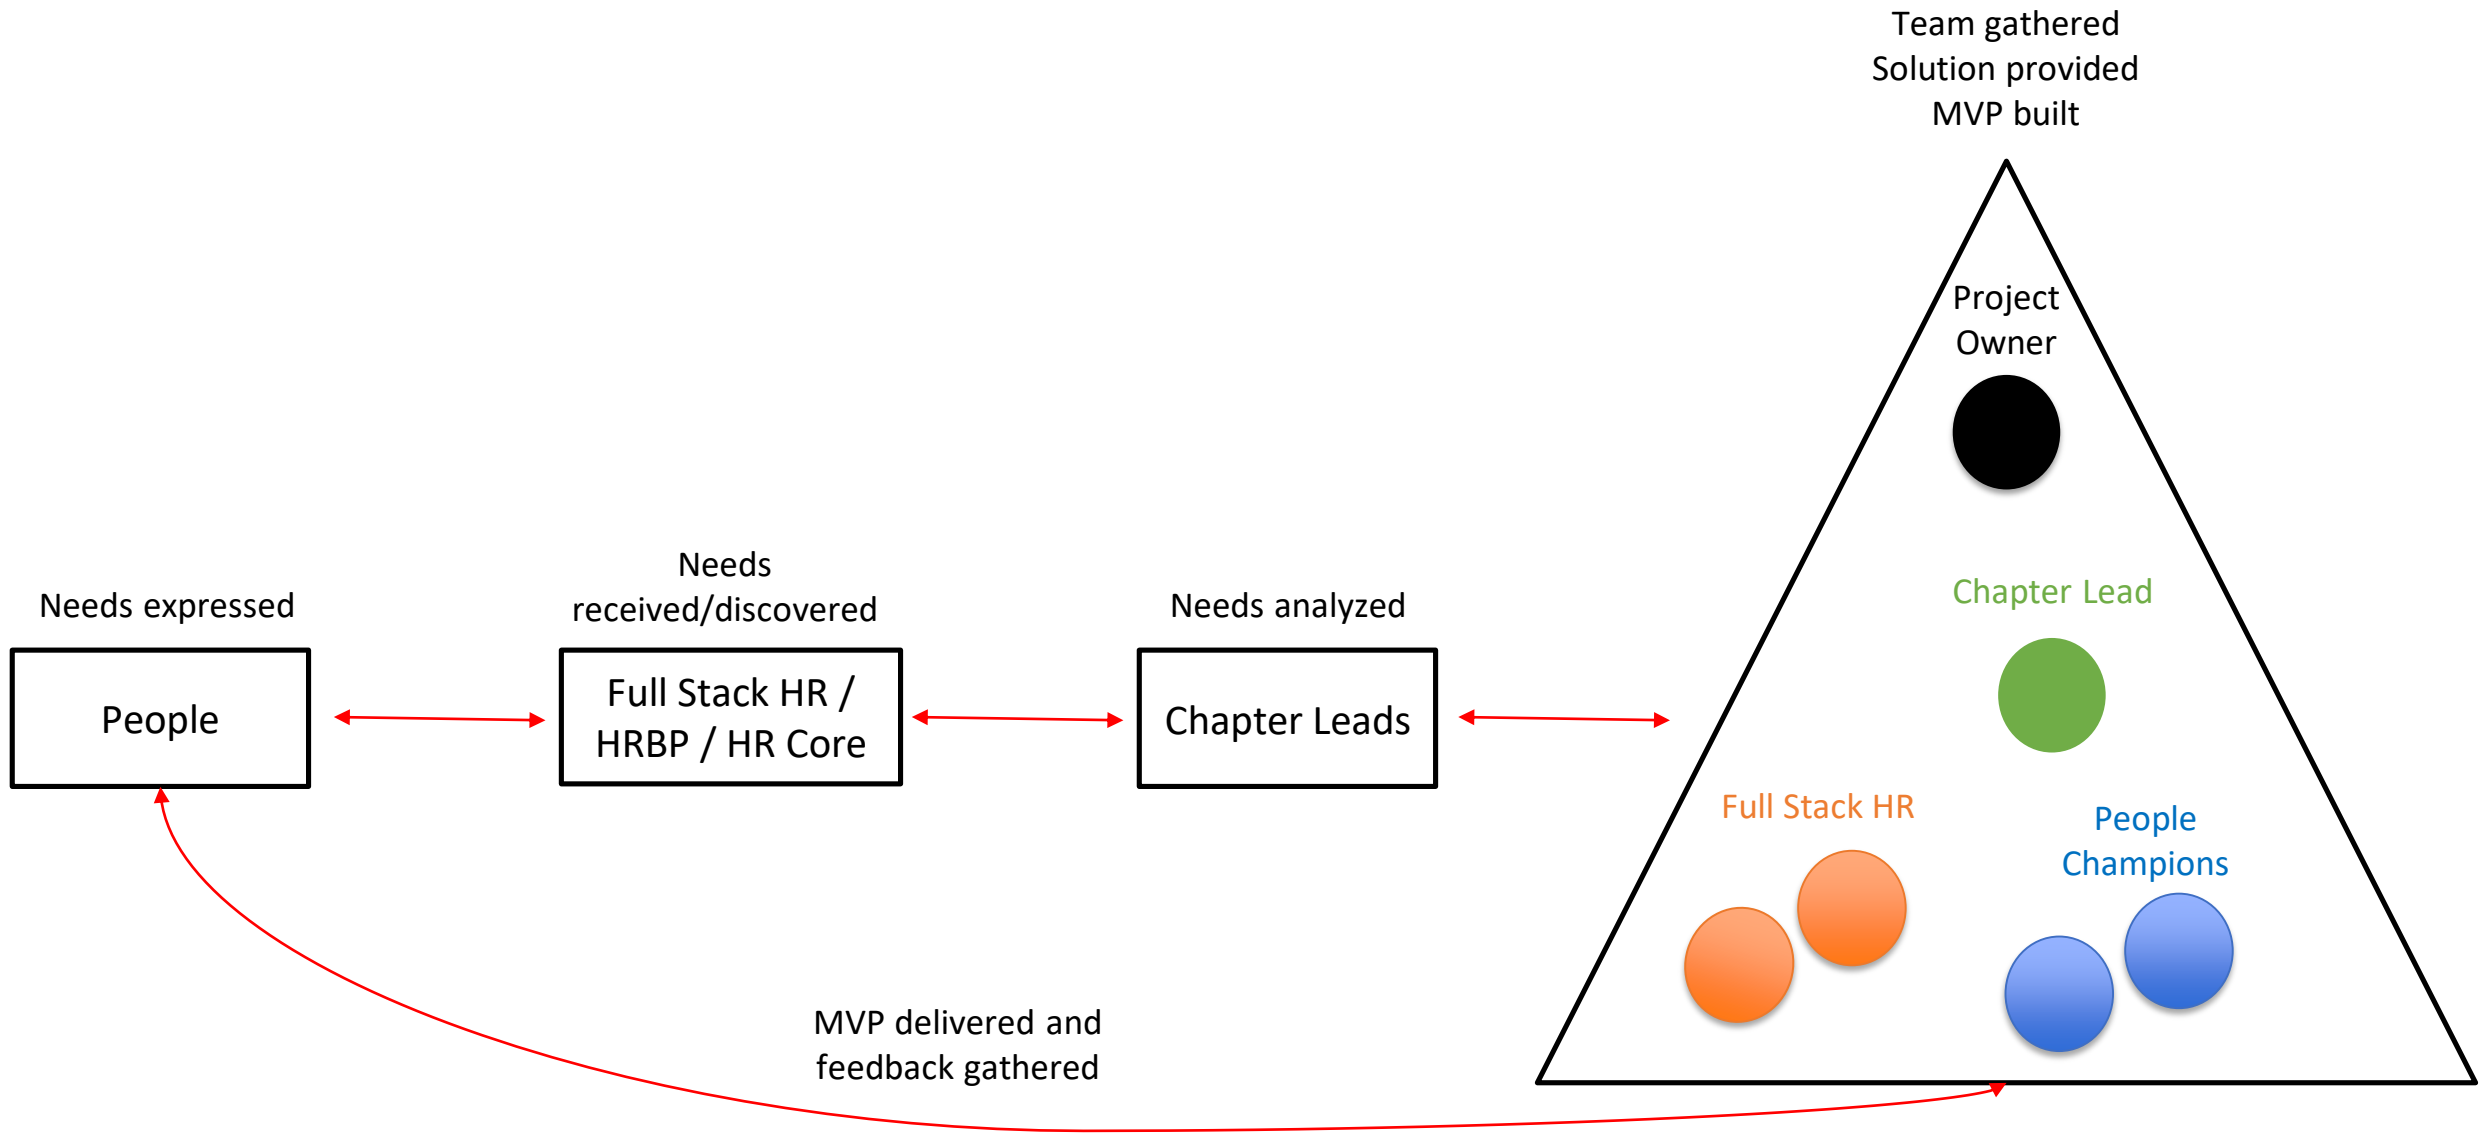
Team gathered
Solution provided
MVP built

Project Owner

Chapter Lead

Full Stack HR

People Champions

Needs expressed

People

Needs received/discovered

Full Stack HR / HRBP / HR Core

Needs analyzed

Chapter Leads

MVP delivered and feedback gathered